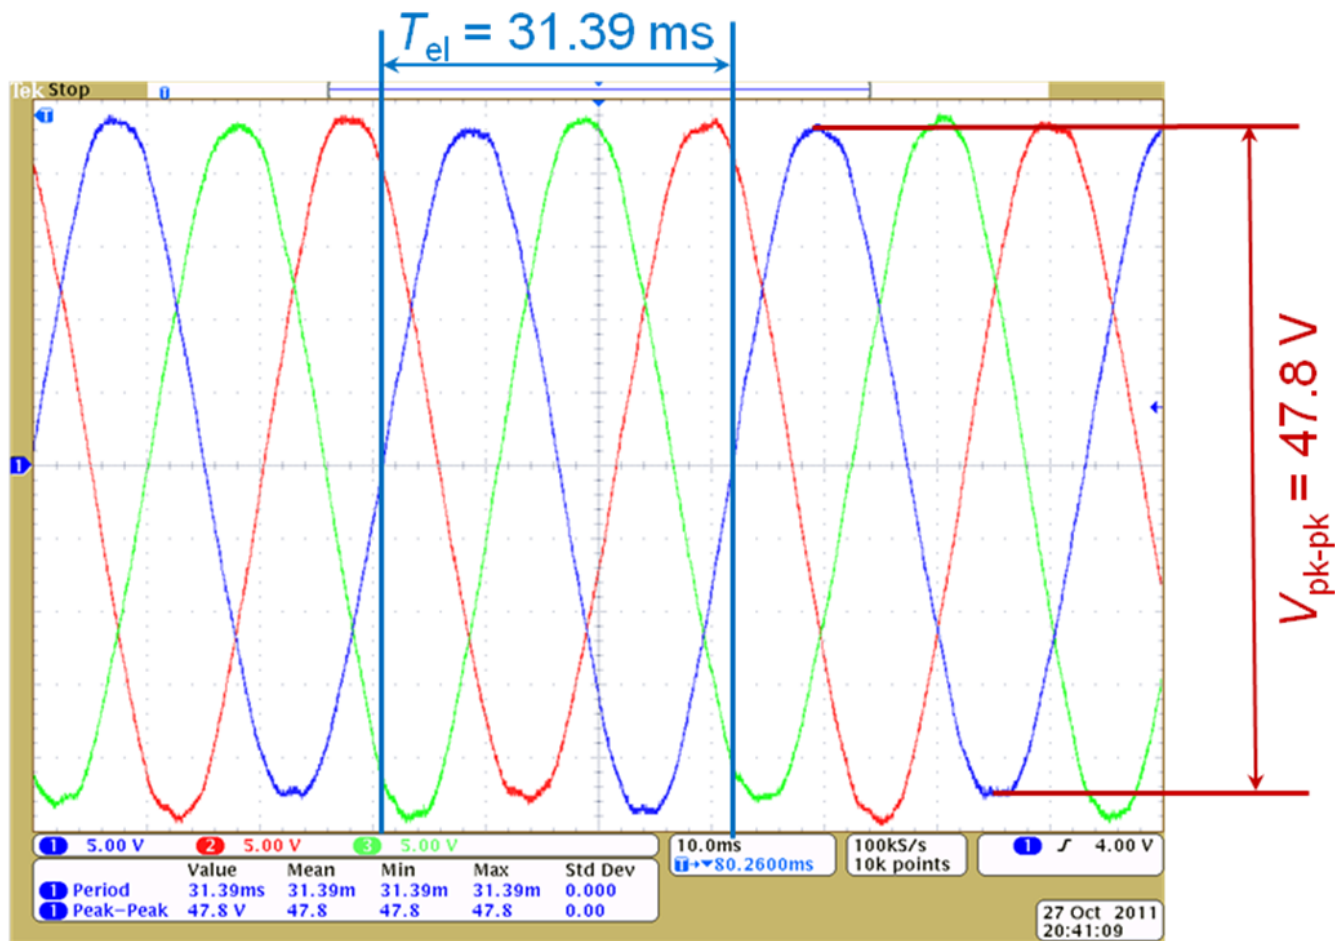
$T_{el}$ = 31.39 ms

Tek Stop

$V_{pk\text{-}pk}$ = 47.8 V

1 5.00 V 2 5.00 V 3 5.00 V

10.0ms
T→▾80.2600ms

100kS/s
10k points

1 ʃ 4.00 V

| | Value | Mean | Min | Max | Std Dev |
|---|---|---|---|---|---|
| 1 Period | 31.39ms | 31.39m | 31.39m | 31.39m | 0.000 |
| 1 Peak−Peak | 47.8 V | 47.8 | 47.8 | 47.8 | 0.00 |

27 Oct 2011
20:41:09